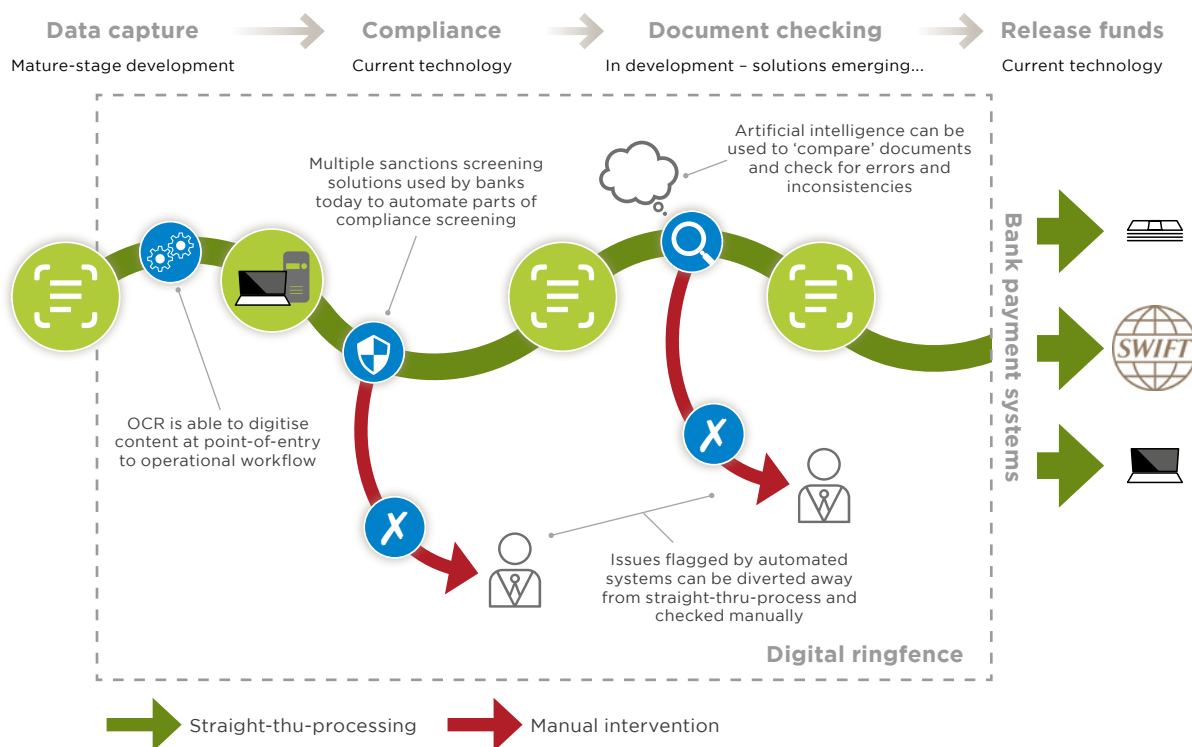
Data capture
Mature-stage development

Compliance
Current technology

Document checking
In development – solutions emerging...

Release funds
Current technology

Multiple sanctions screening solutions used by banks today to automate parts of compliance screening

Artificial intelligence can be used to 'compare' documents and check for errors and inconsistencies

Bank payment systems

SWIFT

OCR is able to digitise content at point-of-entry to operational workflow

Issues flagged by automated systems can be diverted away from straight-thru-process and checked manually

Digital ringfence

Straight-thu-processing
Manual intervention